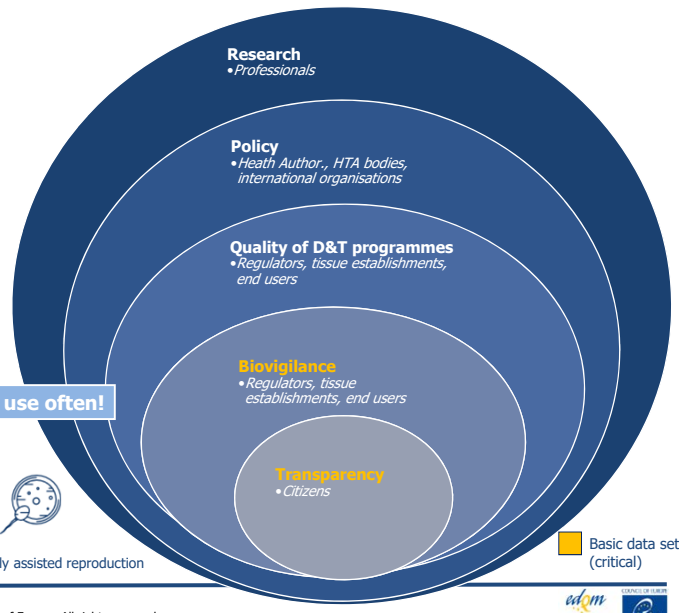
Research
•Professionals

Policy
•Heath Author., HTA bodies, international organisations

Quality of D&T programmes
•Regulators, tissue establishments, end users

Biovigilance
•Regulators, tissue establishments, end users

Transparency
•Citizens

use often!

ly assisted reproduction

Basic data set (critical)

edqm

COUNCIL OF EUROPE